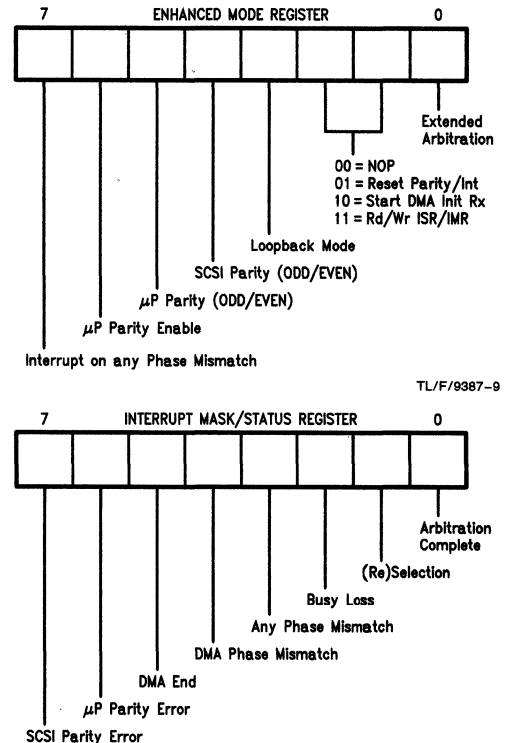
7 ENHANCED MODE REGISTER 0

Extended Arbitration

00 = NOP
01 = Reset Parity/Int
10 = Start DMA Init Rx
11 = Rd/Wr ISR/IMR

Loopback Mode

SCSI Parity (ODD/EVEN)

$\mu$P Parity (ODD/EVEN)

$\mu$P Parity Enable

Interrupt on any Phase Mismatch

TL/F/9387-9

7 INTERRUPT MASK/STATUS REGISTER 0

Arbitration Complete

(Re)Selection

Busy Loss

Any Phase Mismatch

DMA Phase Mismatch

DMA End

$\mu$P Parity Error

SCSI Parity Error